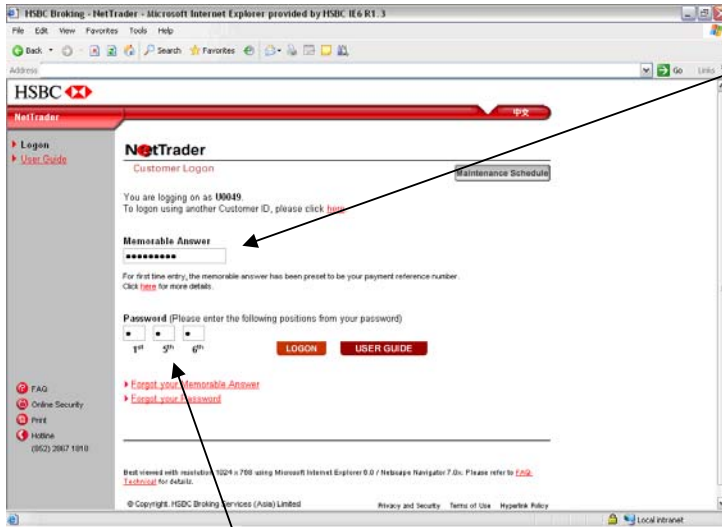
HSBC Broking - NetTrader - Microsoft Internet Explorer provided by HSBC IE6 R1.3

File Edit View Favorites Tools Help

Back Search Favorites

Address

Go Links

HSBC

NetTrader

中文

Logon
User Guide

NetTrader
Customer Logon

Maintenance Schedule

You are logging on as U0049.
To logon using another Customer ID, please click here.

Memorable Answer
••••••••••

For first time entry, the memorable answer has been preset to be your payment reference number.
Click here for more details.

Password (Please enter the following positions from your password)
• • •
1st 5th 6th

LOGON USER GUIDE

Forgot your Memorable Answer
Forgot your Password

FAQ
Online Security
Print
Hotline
(852) 2867 1010

Best viewed with resolution 1024 x 768 using Microsoft Internet Explorer 6.0 / Netscape Navigator 7.0x. Please refer to FAQ Technical for details.

© Copyright. HSBC Broking Services (Asia) Limited

Privacy and Security Terms of Use Hyperlink Policy

Local intranet